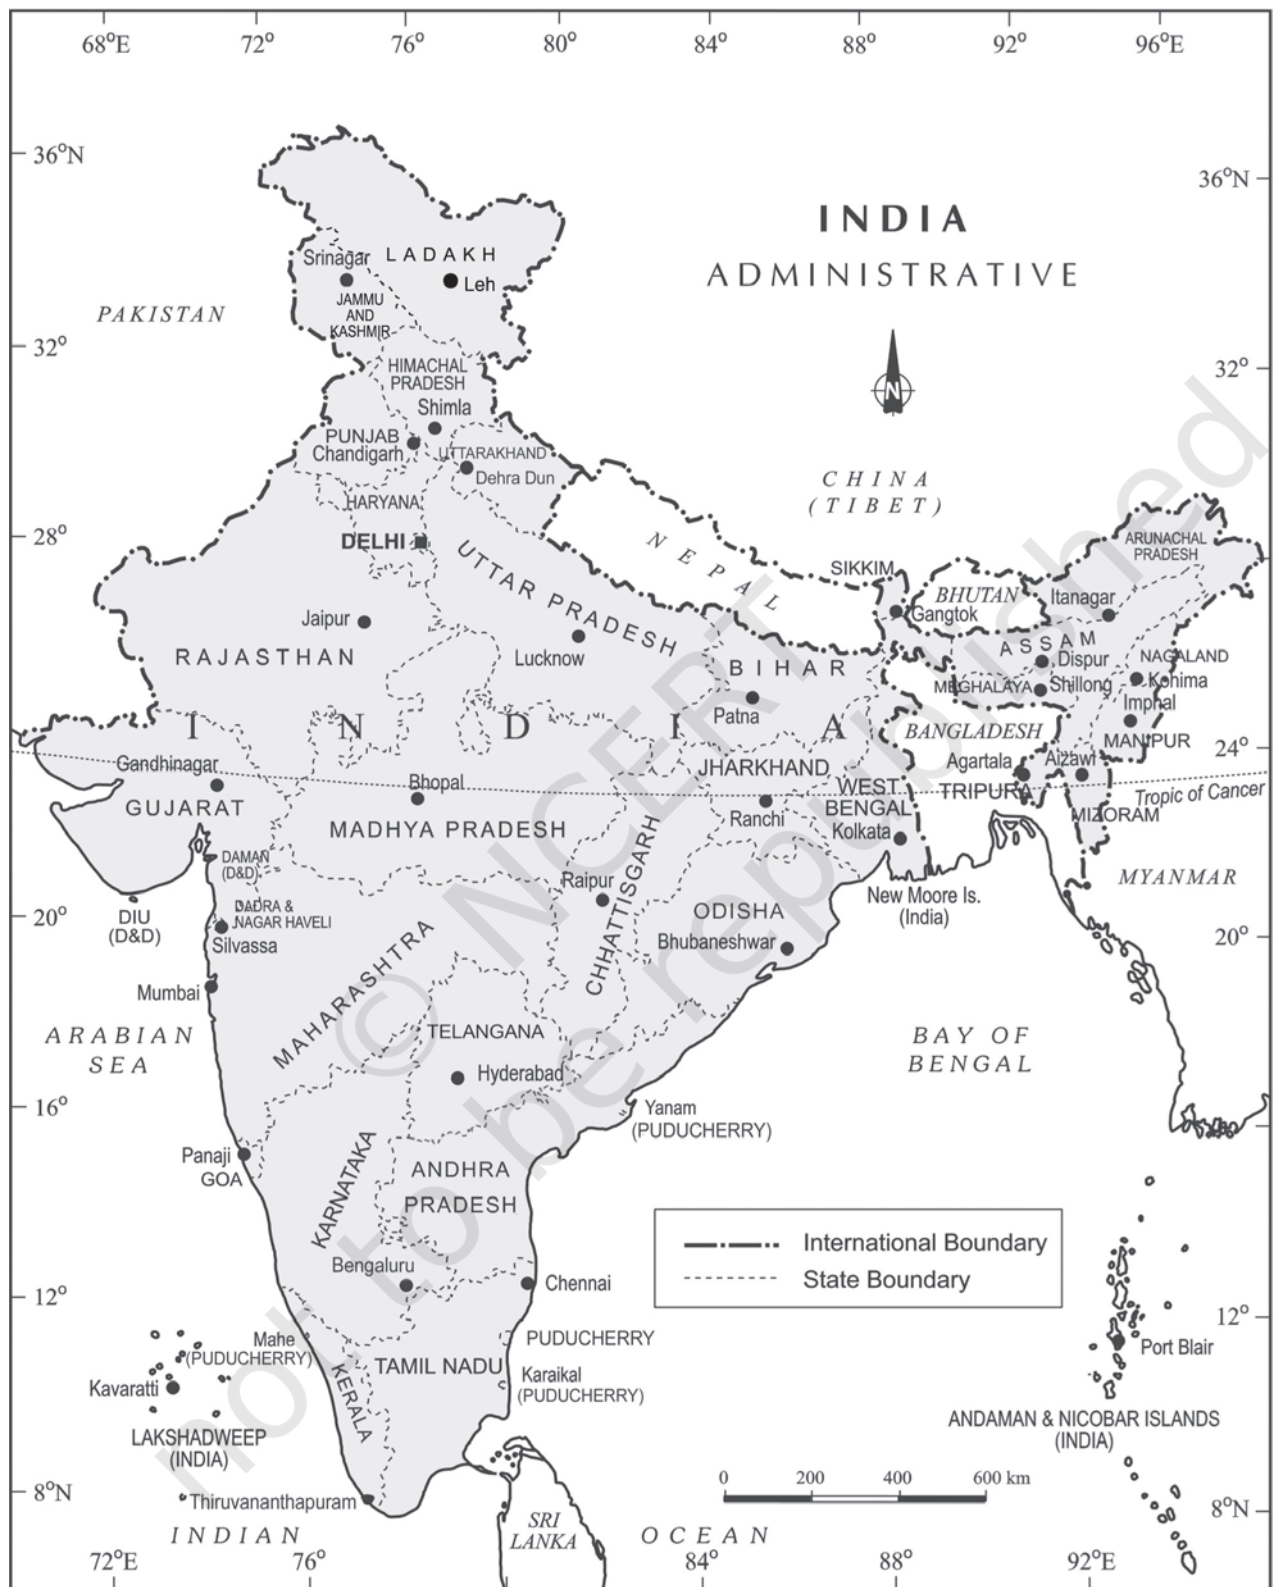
68°E 72° 76° 80° 84° 88° 92° 96°E

INDIA
ADMINISTRATIVE

N

36°N
32°
28°
24°
20°
16°
12°
8°N

36°N
32°
24°
20°
12°
8°N

PAKISTAN
Srinagar
LADAKH
Leh
JAMMU AND KASHMIR
HIMACHAL PRADESH
Shimla
PUNJAB
Chandigarh
UTTARAKHAND
Dehra Dun
HARYANA
DELHI
CHINA (TIBET)
NEPAL
UTTAR PRADESH
Jaipur
RAJASTHAN
Lucknow
SIKKIM
Gangtok
BHUTAN
ARUNACHAL PRADESH
Itanagar
ASSAM
Dispur
NAGALAND
Kohima
MEGHALAYA
Shillong
Imphal
MANIPUR
BIHAR
Patna
I N D I A
BANGLADESH
Agartala
Aizawl
TRIPURA
MIZORAM
Tropic of Cancer
Gandhinagar
GUJARAT
Bhopal
MADHYA PRADESH
JHARKHAND
Ranchi
WEST BENGAL
Kolkata
DAMAN (D&D)
DADRA & NAGAR HAVELI
Silvassa
DIU (D&D)
Raipur
CHHATTISGARH
ODISHA
Bhubaneshwar
New Moore Is. (India)
MYANMAR
Mumbai
MAHARASHTRA
ARABIAN SEA
TELANGANA
Hyderabad
BAY OF BENGAL
Yanam (PUDUCHERRY)
Panaji
GOA
KARNATAKA
ANDHRA PRADESH
International Boundary
State Boundary
Bengaluru
Chennai
PUDUCHERRY
Mahe (PUDUCHERRY)
Kavaratti
TAMIL NADU
Karaikal (PUDUCHERRY)
KERALA
LAKSHADWEEP (INDIA)
Port Blair
ANDAMAN & NICOBAR ISLANDS (INDIA)
0 200 400 600 km
Thiruvananthapuram
SRI LANKA
INDIAN OCEAN

72°E 76° 84° 88° 92°E

© NCERT not to be republished